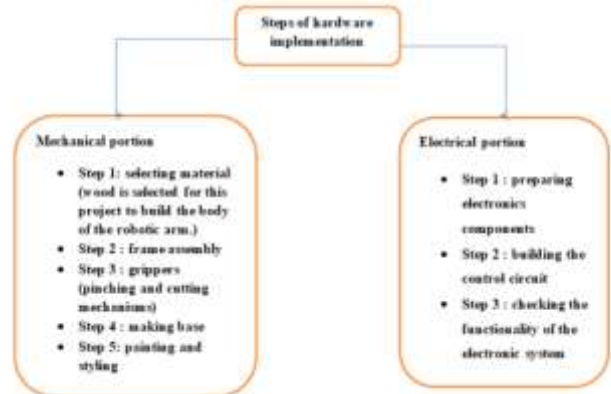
Steps of hardware implementation

Mechanical portion

- Step 1: selecting material (wood is selected for this project to build the body of the robotic arm.)
- Step 2 : frame assembly
- Step 3 : grippers (pinching and cutting mechanisms)
- Step 4 : making base
- Step 5: painting and styling

Electrical portion

- Step 1 : preparing electronics components
- Step 2 : building the control circuit
- Step 3 : checking the functionality of the electronic system